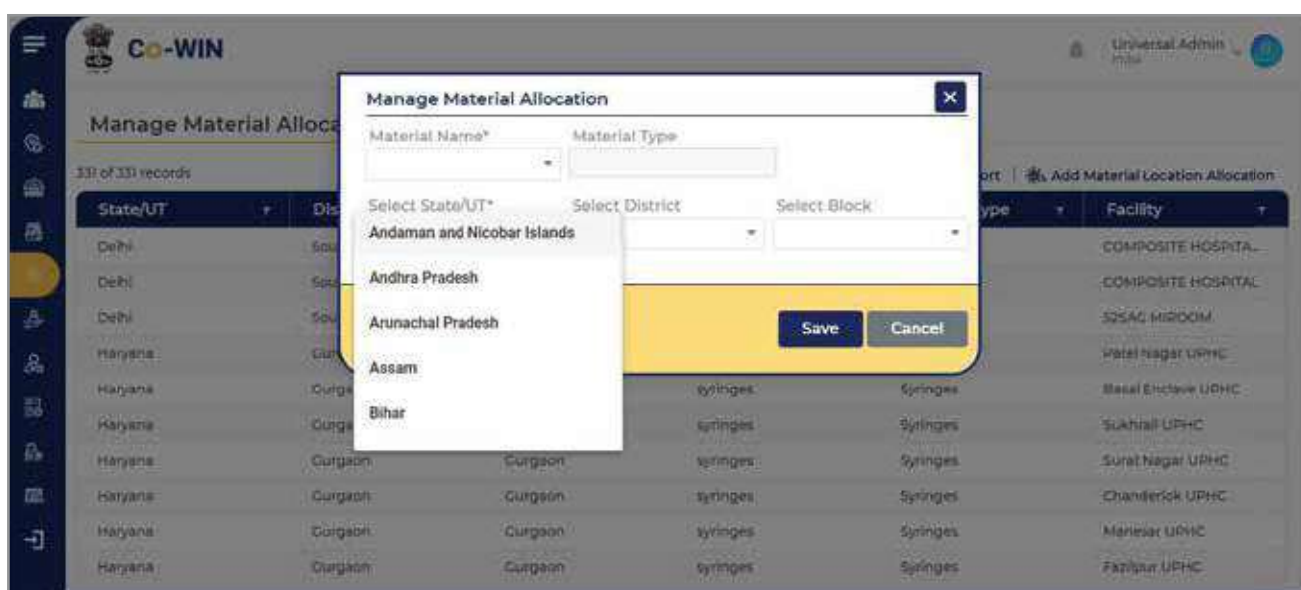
Co-WIN

Universal Admin
India

Manage Material Alloca

331 of 331 records

ort | Add Material Location Allocation

| State/UT | Dis | | | ype | Facility |
|---|---|---|---|---|---|
| Delhi | Sou | | | | COMPOSITE HOSPITA... |
| Delhi | Sou | | | | COMPOSITE HOSPITAL |
| Delhi | Sou | | | | SDSAG MIROOM |
| Haryana | Gur | | | | Patel Nagar UPHC |
| Haryana | Gurga | | syringes | Syringes | Basai Enclave UPHC |
| Haryana | Gurga | | syringes | Syringes | Sukhrali UPHC |
| Haryana | Gurgaon | Gurgaon | syringes | Syringes | Surat Nagar UPHC |
| Haryana | Gurgaon | Gurgaon | syringes | Syringes | Chanderlok UPHC |
| Haryana | Gurgaon | Gurgaon | syringes | Syringes | Manesar UPHC |
| Haryana | Gurgaon | Gurgaon | syringes | Syringes | Fazilpur UPHC |

Manage Material Allocation

Material Name*
Material Type

Select State/UT*
Select District
Select Block

Andaman and Nicobar Islands
Andhra Pradesh
Arunachal Pradesh
Assam
Bihar

Save
Cancel